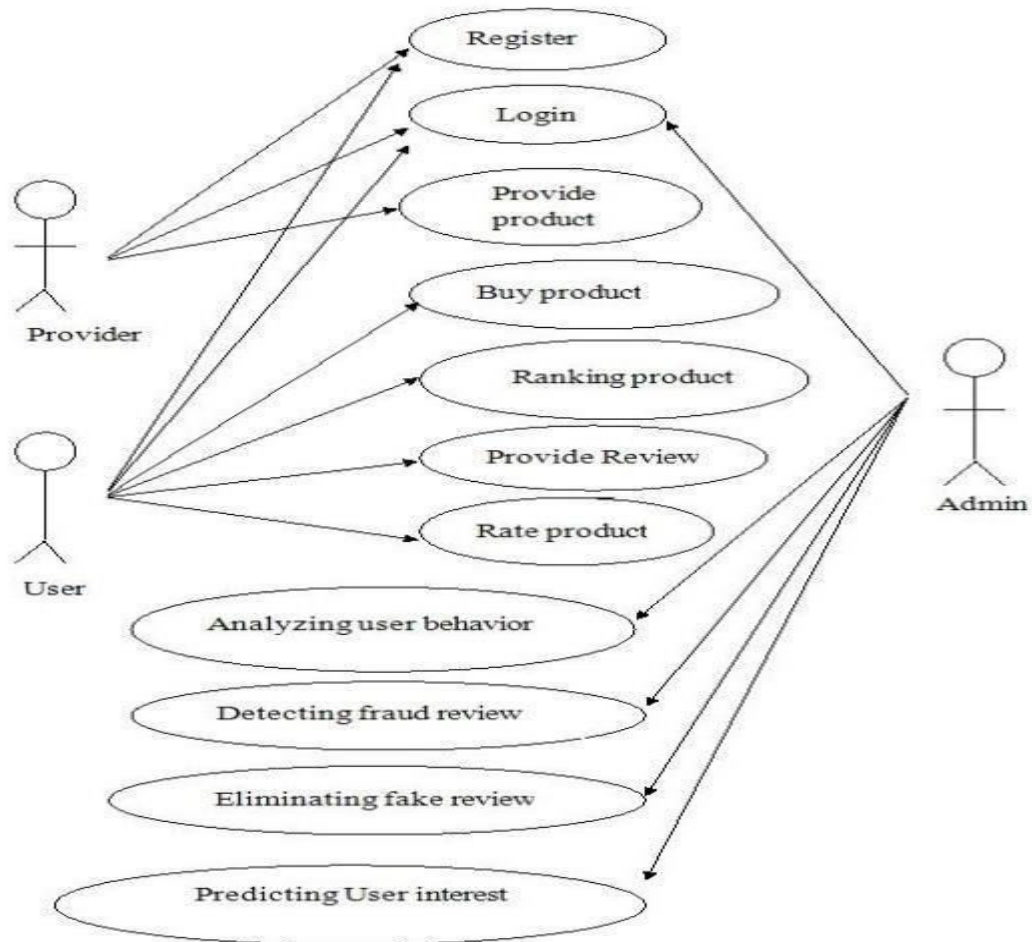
Register

Login

Provide product

Buy product

Ranking product

Provide Review

Rate product

Analyzing user behavior

Detecting fraud review

Eliminating fake review

Predicting User interest

Provider

User

Admin